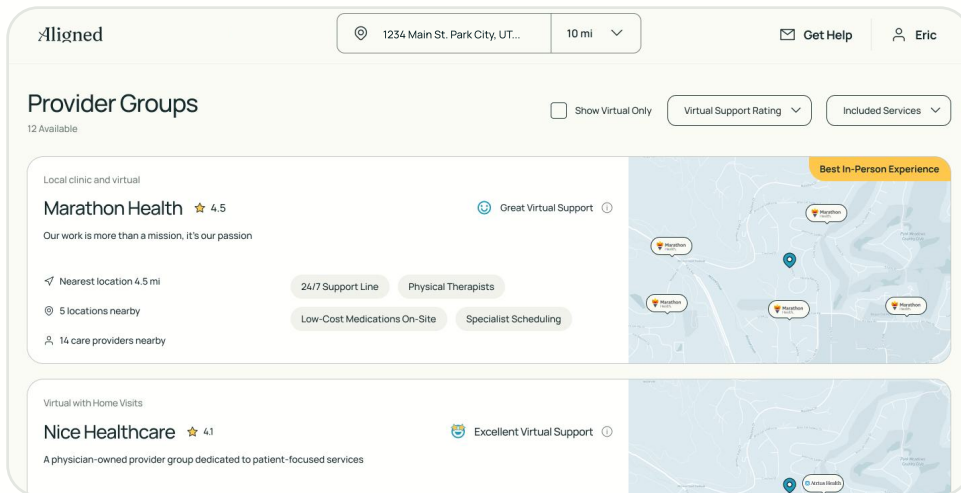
Aligned

1234 Main St. Park City, UT...

10 mi

Get Help

Eric

Provider Groups

12 Available

Show Virtual Only

Virtual Support Rating

Included Services

Local clinic and virtual

Marathon Health 4.5

Great Virtual Support

Our work is more than a mission, it's our passion

Nearest location 4.5 mi

5 locations nearby

14 care providers nearby

24/7 Support Line

Physical Therapists

Low-Cost Medications On-Site

Specialist Scheduling

Best In-Person Experience

Marathon

Marathon

Marathon

Marathon

Marathon

Virtual with Home Visits

Nice Healthcare 4.1

Excellent Virtual Support

A physician-owned provider group dedicated to patient-focused services

Nice Health